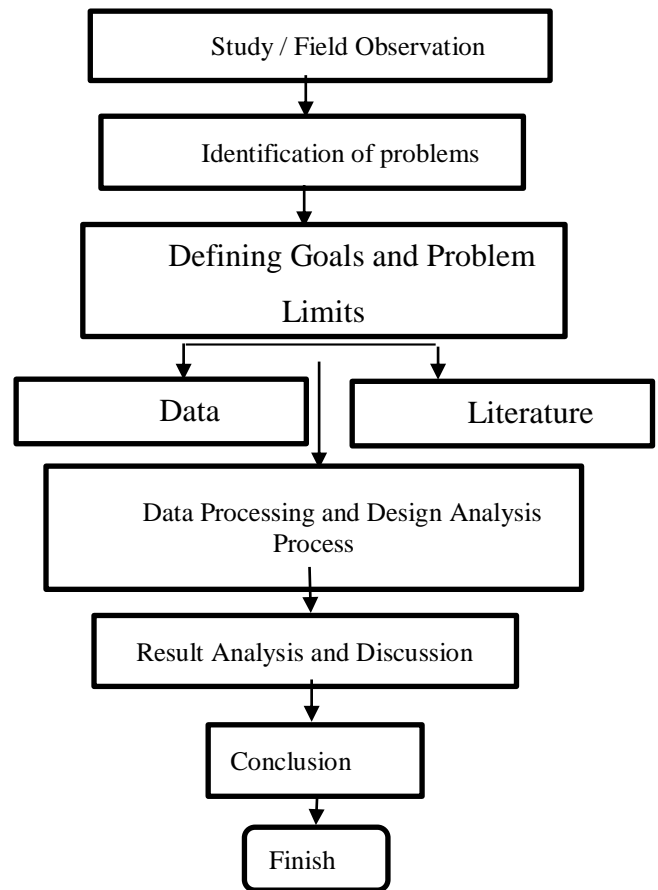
Study / Field Observation

Identification of problems

Defining Goals and Problem Limits

Data

Literature

Data Processing and Design Analysis Process

Result Analysis and Discussion

Conclusion

Finish